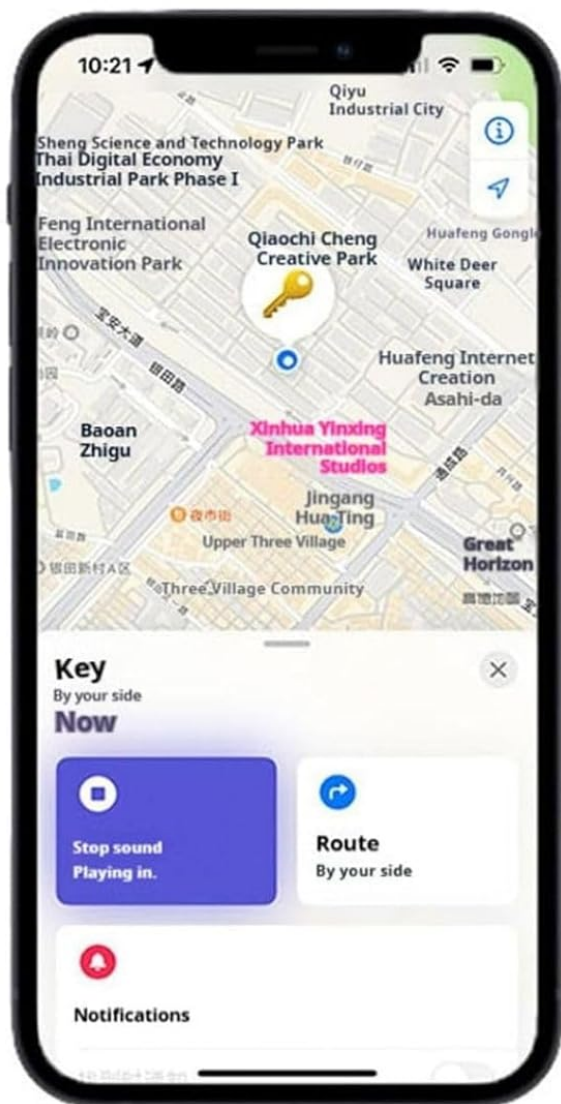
10:21

Qiyu Industrial City

Sheng Science and Technology Park
Thai Digital Economy Industrial Park Phase I

Feng International Electronic Innovation Park

Qiaochi Cheng Creative Park

Huafeng Gongle

White Deer Square

宝安大道

Huafeng Internet Creation Asahi-da

Baoan Zhigu

Xinhua Yinxing International Studios

夜市街

Jingang Hua Ting

Upper Three Village

银田新村A区

Three Village Community

Great Horizon

Key
By your side
Now

Stop sound
Playing in.

Route
By your side

Notifications